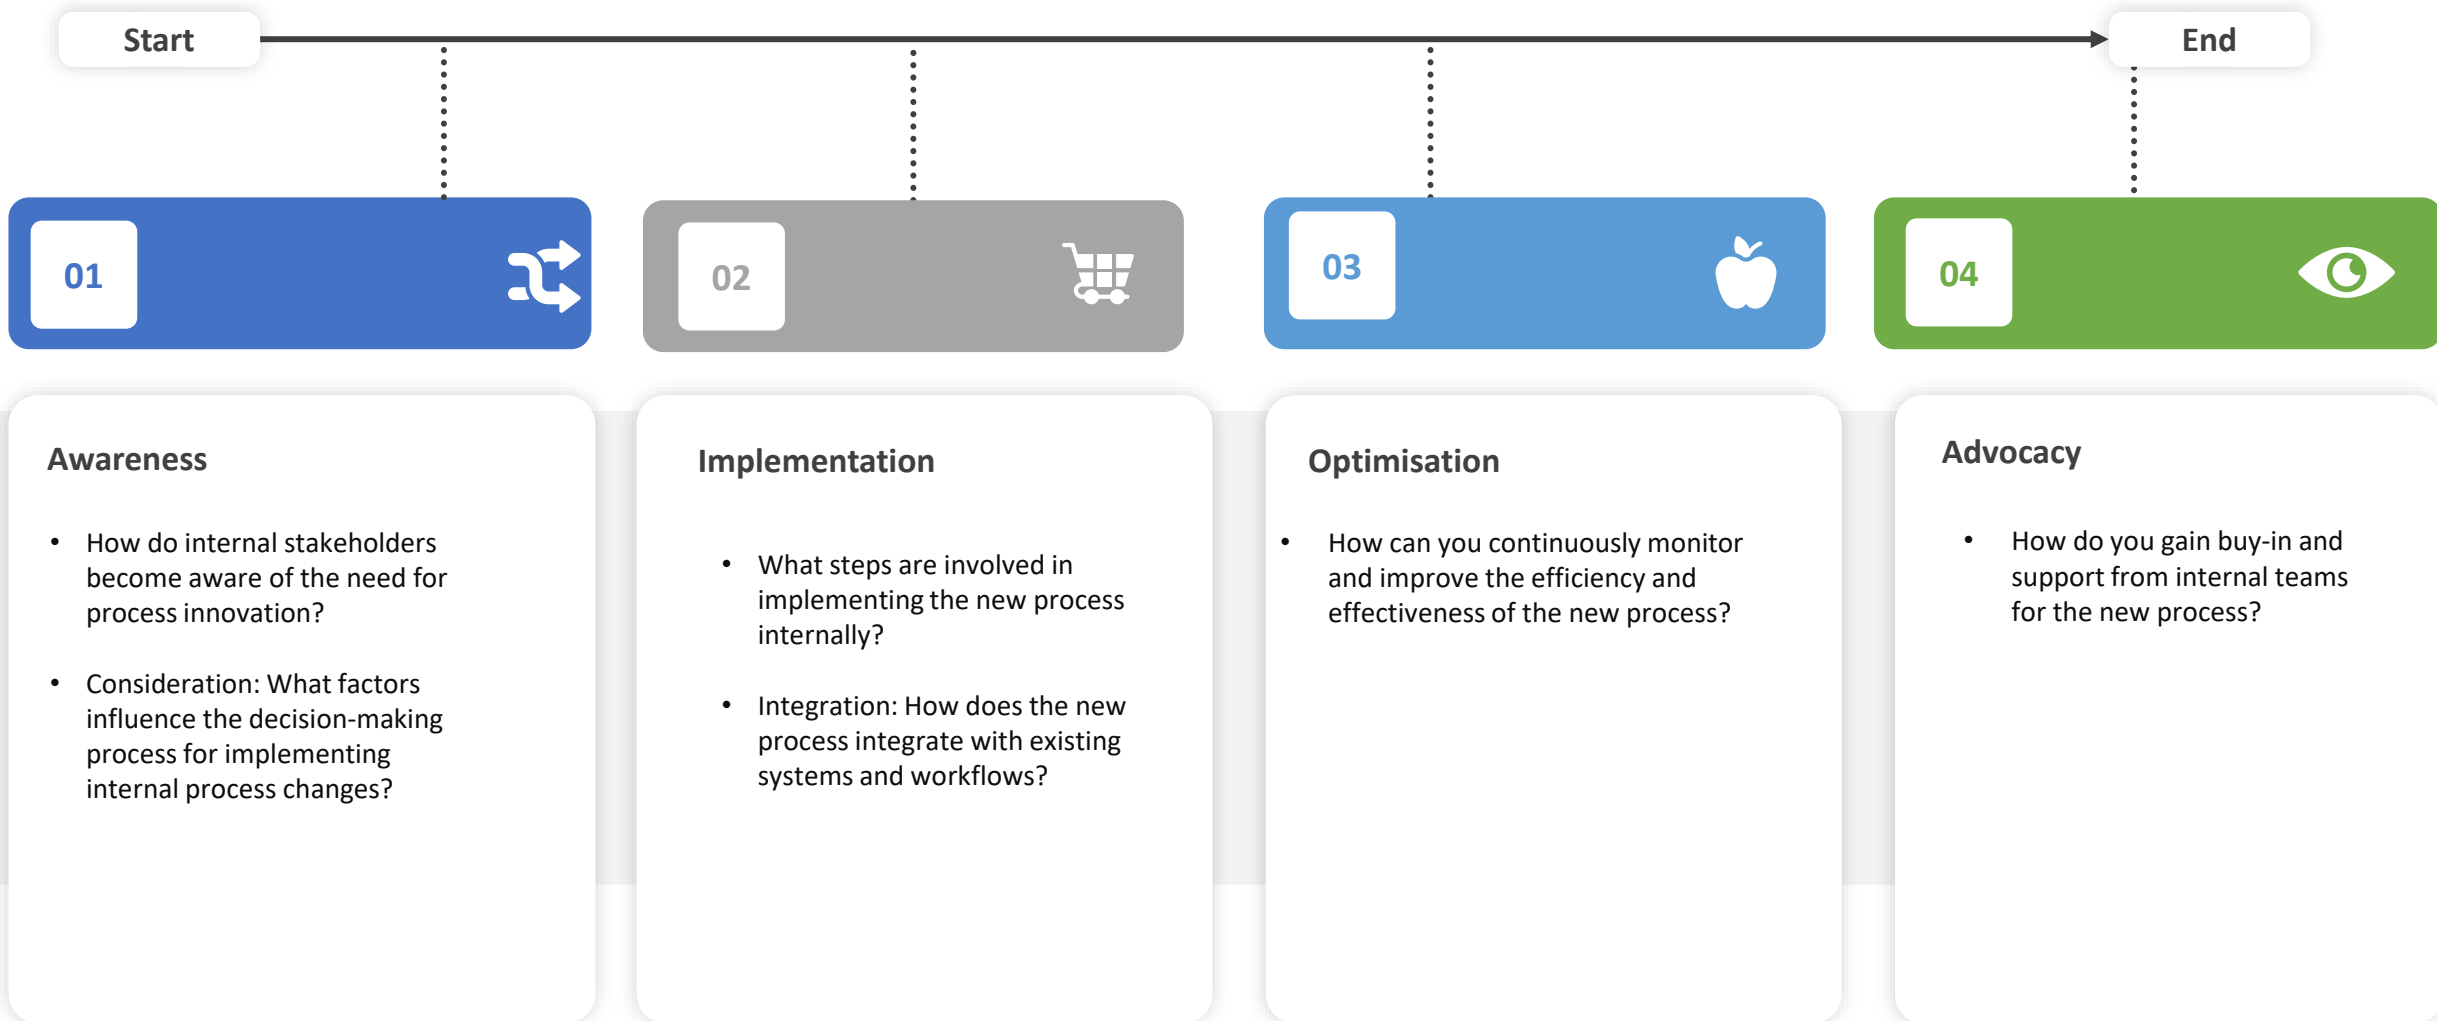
Start

End

01

02

03

04

Awareness

- How do internal stakeholders become aware of the need for process innovation?
- Consideration: What factors influence the decision-making process for implementing internal process changes?

Implementation

- What steps are involved in implementing the new process internally?
- Integration: How does the new process integrate with existing systems and workflows?

Optimisation

- How can you continuously monitor and improve the efficiency and effectiveness of the new process?

Advocacy

- How do you gain buy-in and support from internal teams for the new process?